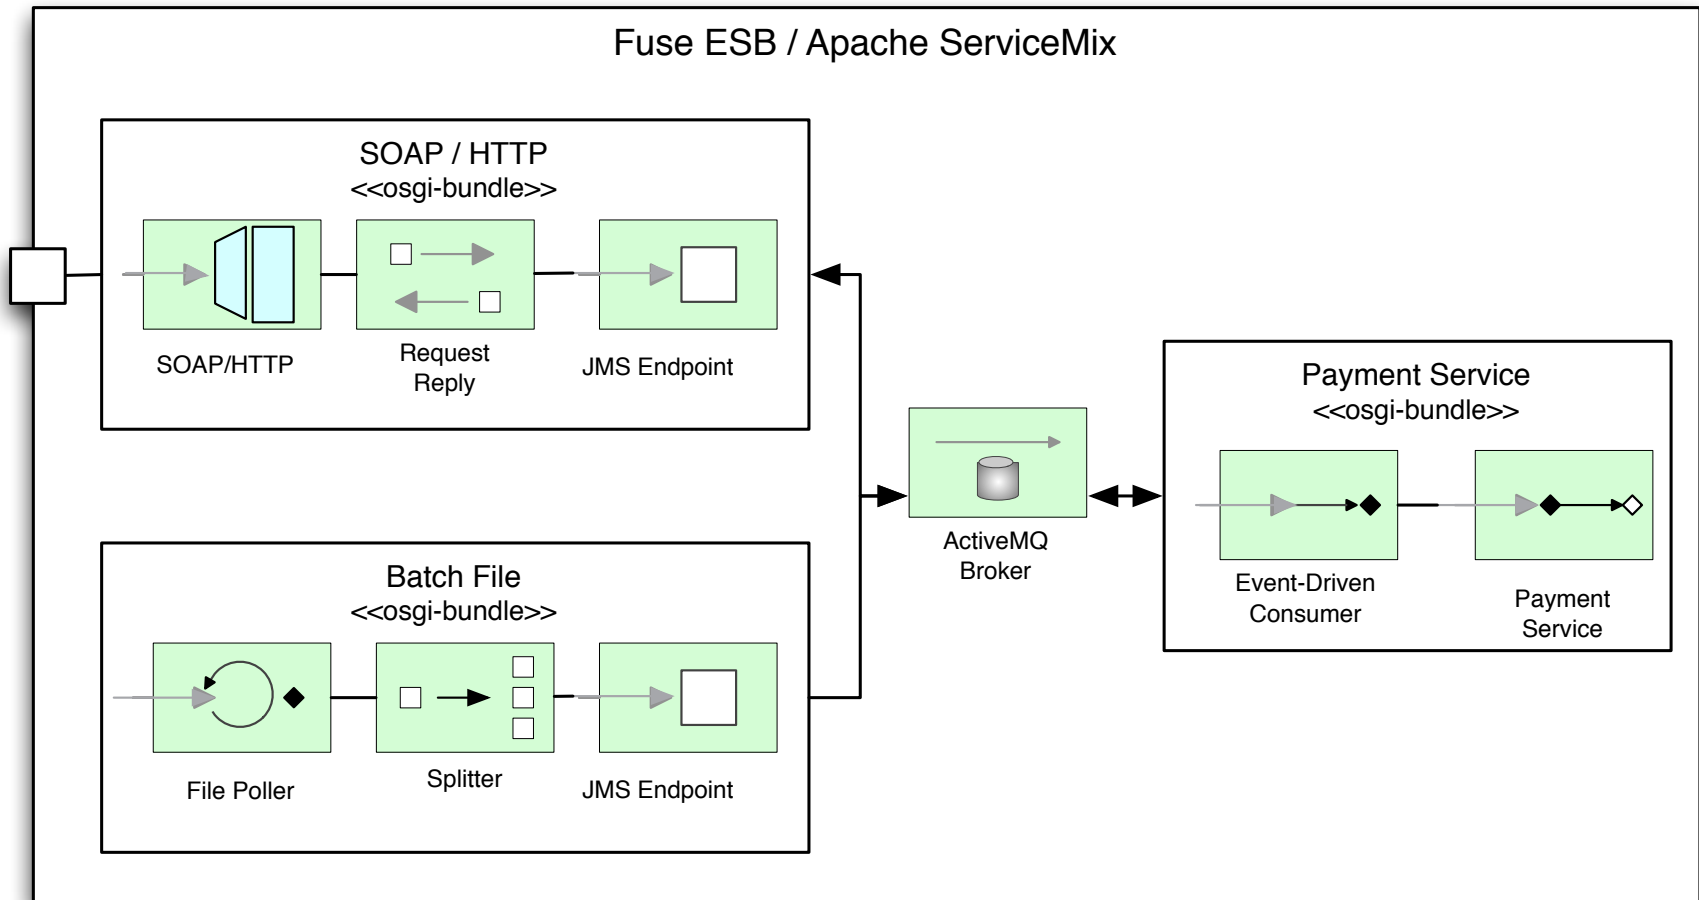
Fuse ESB / Apache ServiceMix

SOAP / HTTP
<<osgi-bundle>>

SOAP/HTTP

Request Reply

JMS Endpoint

Batch File
<<osgi-bundle>>

File Poller

Splitter

JMS Endpoint

ActiveMQ Broker

Payment Service
<<osgi-bundle>>

Event-Driven Consumer

Payment Service